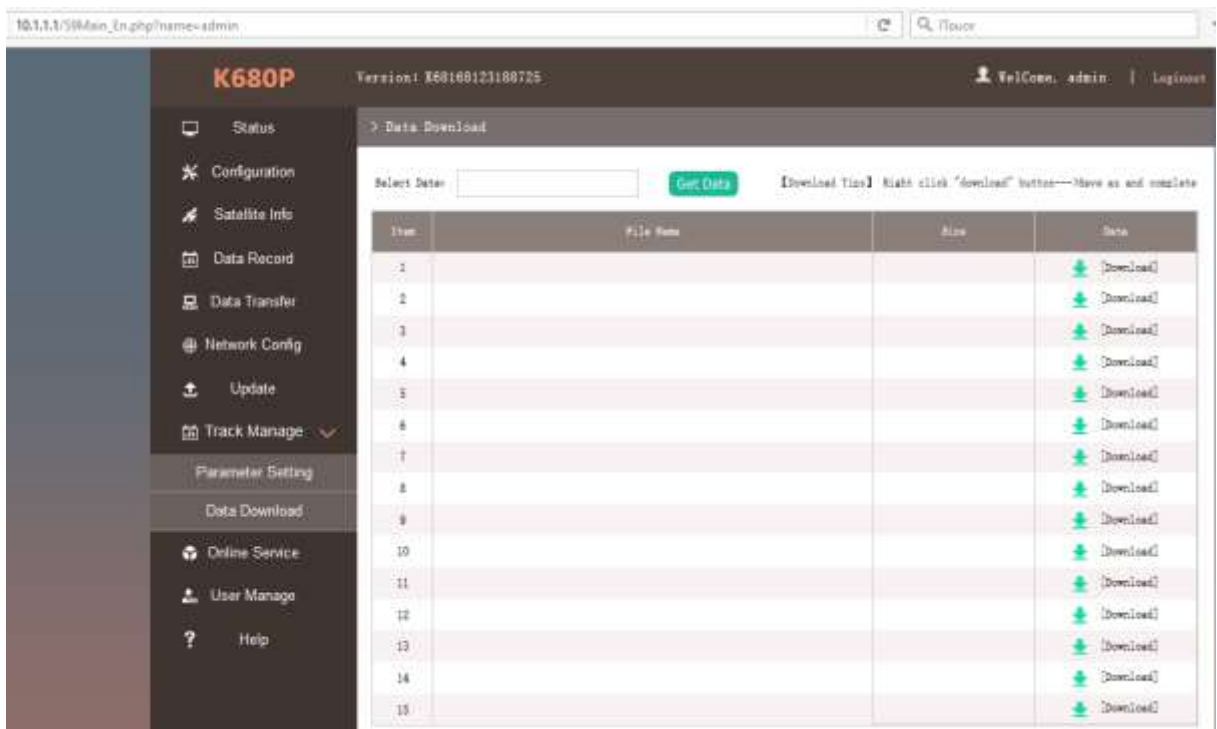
10.1.1.1/SWMain_En.php?name=admin

Поиск

K680P

Version: K68168123188725

WelCome, admin | Loginout

Status

Configuration

Satellite Info

Data Record

Data Transfer

Network Config

Update

Track Manage

Parameter Setting

Data Download

Online Service

User Manage

Help

> Data Download

Select Date:

Get Data

【Download Tips】 Right click "download" button---Save as and complete

| Item | File Name | Size | Data |
|---|---|---|---|
| 1 | | | [Download] |
| 2 | | | [Download] |
| 3 | | | [Download] |
| 4 | | | [Download] |
| 5 | | | [Download] |
| 6 | | | [Download] |
| 7 | | | [Download] |
| 8 | | | [Download] |
| 9 | | | [Download] |
| 10 | | | [Download] |
| 11 | | | [Download] |
| 12 | | | [Download] |
| 13 | | | [Download] |
| 14 | | | [Download] |
| 15 | | | [Download] |